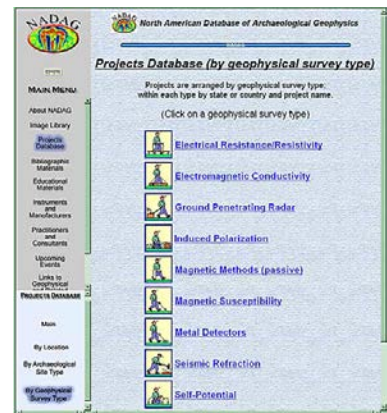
NADAG

MAIN MENU

About NADAG

Image Library

Projects Database

Bibliographic Materials

Educational Materials

Instruments and Manufacturers

Practitioners and Consultants

Upcoming Events

Links to Geophysical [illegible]

PROJECTS DATABASE

Main

By Location

By Archaeological Site Type

By Geophysical Survey Type

North American Database of Archaeological Geophysics

Projects Database (by geophysical survey type)

Projects are arranged by geophysical survey type; within each type by state or country and project name.

(Click on a geophysical survey type)

Electrical Resistance/Resistivity

Electromagnetic Conductivity

Ground Penetrating Radar

Induced Polarization

Magnetic Methods (passive)

Magnetic Susceptibility

Metal Detectors

Seismic Refraction

Self-Potential